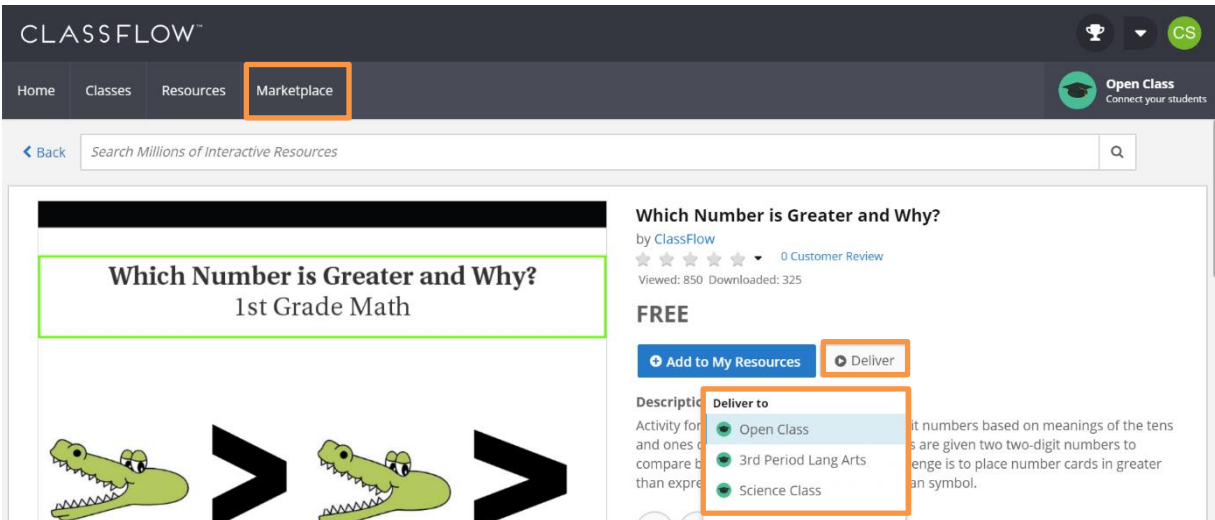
CLASSFLOW™

CS

Home Classes Resources Marketplace

Open Class
Connect your students

Back

Search Millions of Interactive Resources

Which Number is Greater and Why?
1st Grade Math

Which Number is Greater and Why?

by ClassFlow

0 Customer Review

Viewed: 850 Downloaded: 325

FREE

Add to My Resources

Deliver

Descriptio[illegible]

Deliver to

Open Class

3rd Period Lang Arts

Science Class

Activity for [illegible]it numbers based on meanings of the tens and ones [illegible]s are given two two-digit numbers to compare b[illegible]enge is to place number cards in greater than expre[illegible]an symbol.